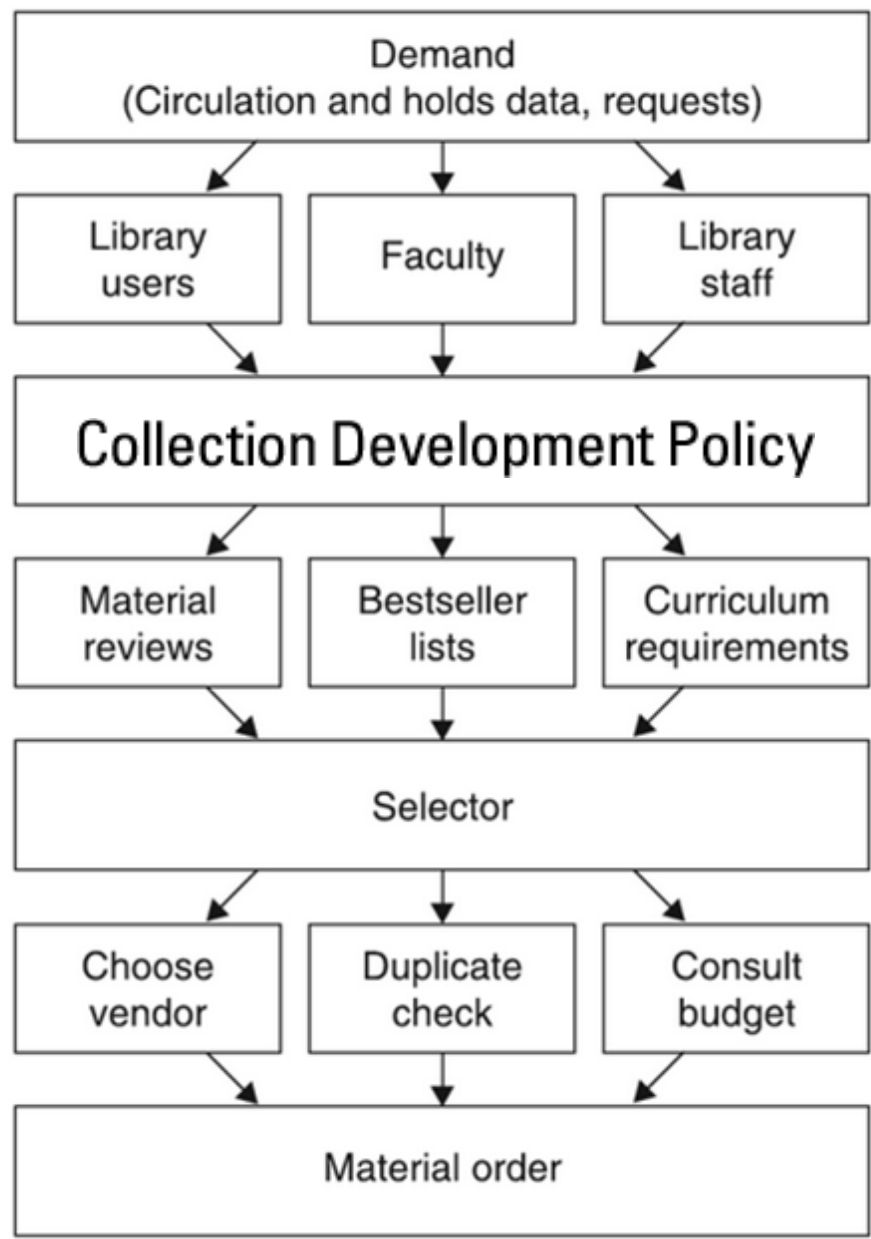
Demand
(Circulation and holds data, requests)

Library users

Faculty

Library staff

Collection Development Policy

Material reviews

Bestseller lists

Curriculum requirements

Selector

Choose vendor

Duplicate check

Consult budget

Material order